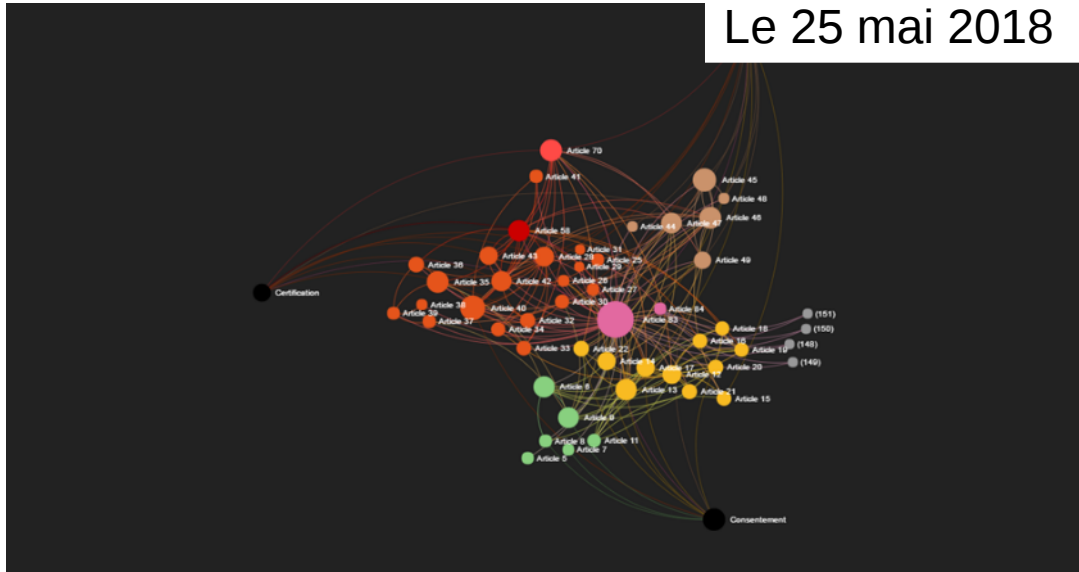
Le 25 mai 2018

Article 70
Article 41
Article 45
Article 48
Article 47
Article 46
Article 44
Article 58
Article 31
Article 43
Article 29
Article 25
Article 29
Article 36
Article 49
Article 35
Article 42
Article 26
Article 27
Certification
Article 30
Article 38
Article 40
Article 64
Article 39
Article 37
Article 32
Article 53
(151)
Article 34
Article 16
(150)
Article 18
Article 33
Article 22
Article 19
(148)
Article 14
Article 17
Article 20
(149)
Article 6
Article 12
Article 13
Article 21
Article 15
Article 9
Article 8
Article 11
Article 7
Article 5
Consentement